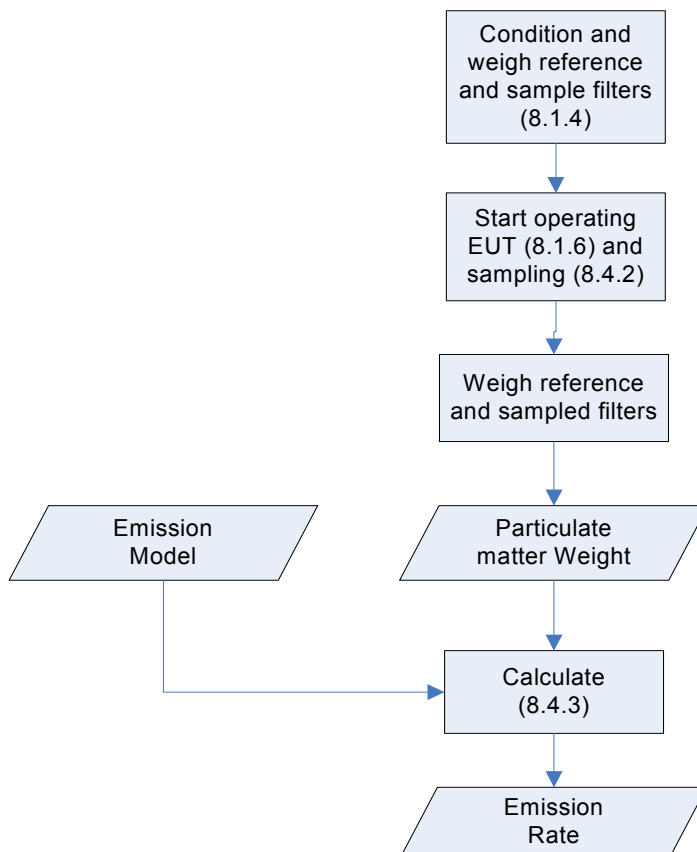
Condition and weigh reference and sample filters (8.1.4)

Start operating EUT (8.1.6) and sampling (8.4.2)

Weigh reference and sampled filters

Emission Model

Particulate matter Weight

Calculate (8.4.3)

Emission Rate